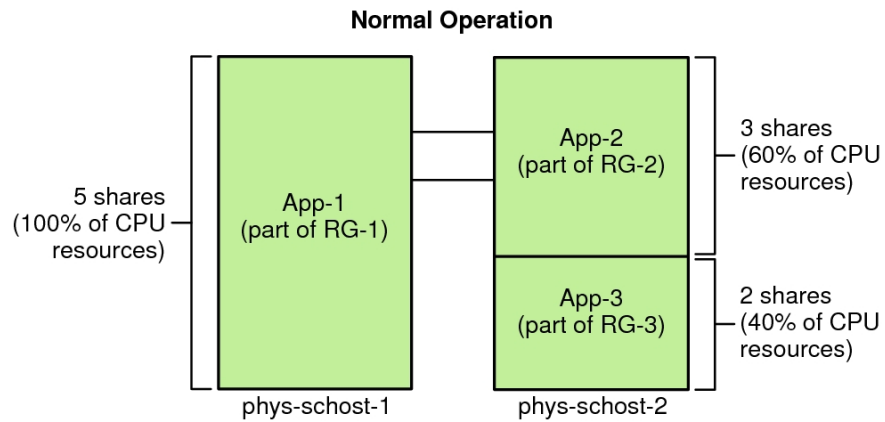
Normal Operation

5 shares
(100% of CPU
resources)

App-1
(part of RG-1)

App-2
(part of RG-2)

3 shares
(60% of CPU
resources)

App-3
(part of RG-3)

2 shares
(40% of CPU
resources)

phys-schost-1

phys-schost-2